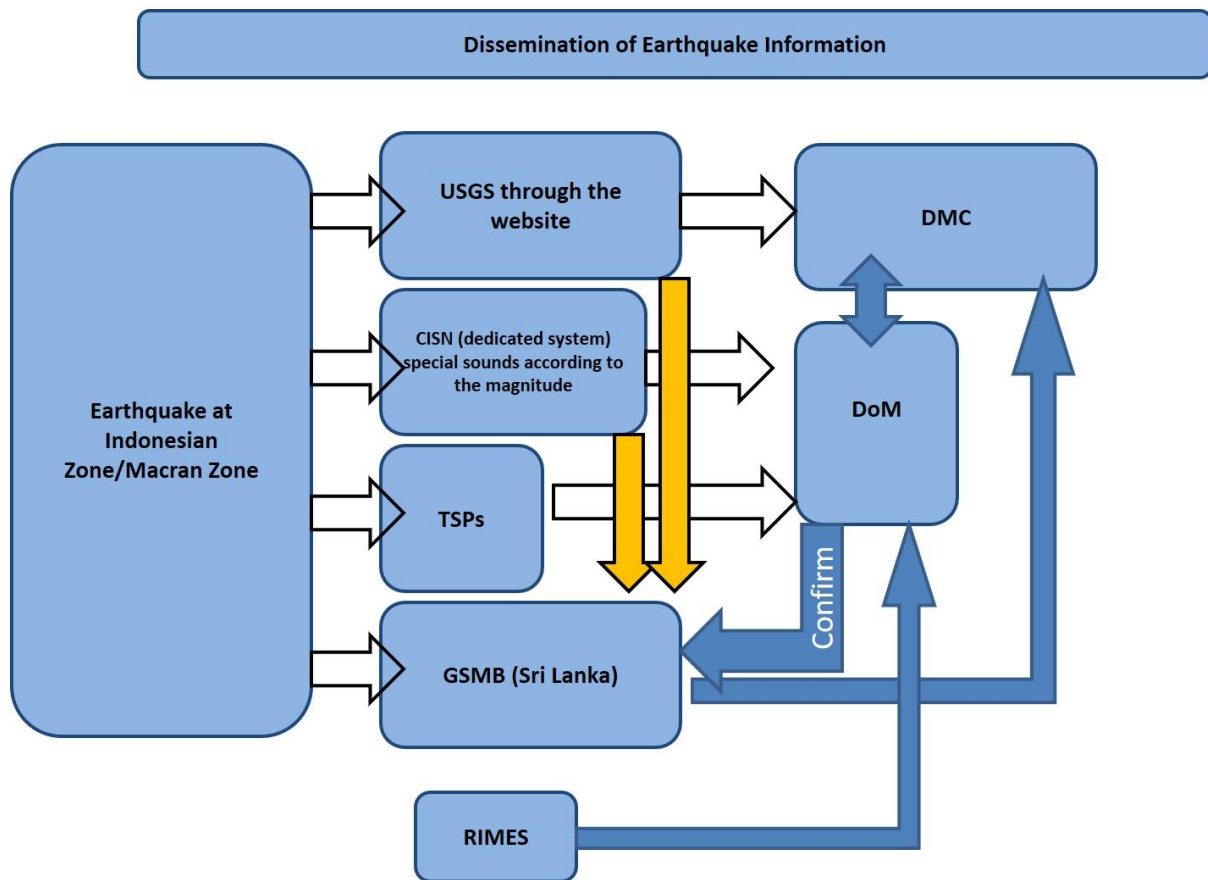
Dissemination of Earthquake Information

Earthquake at Indonesian Zone/Macran Zone

USGS through the website

CISN (dedicated system) special sounds according to the magnitude

TSPs

GSMB (Sri Lanka)

DMC

DoM

Confirm

RIMES